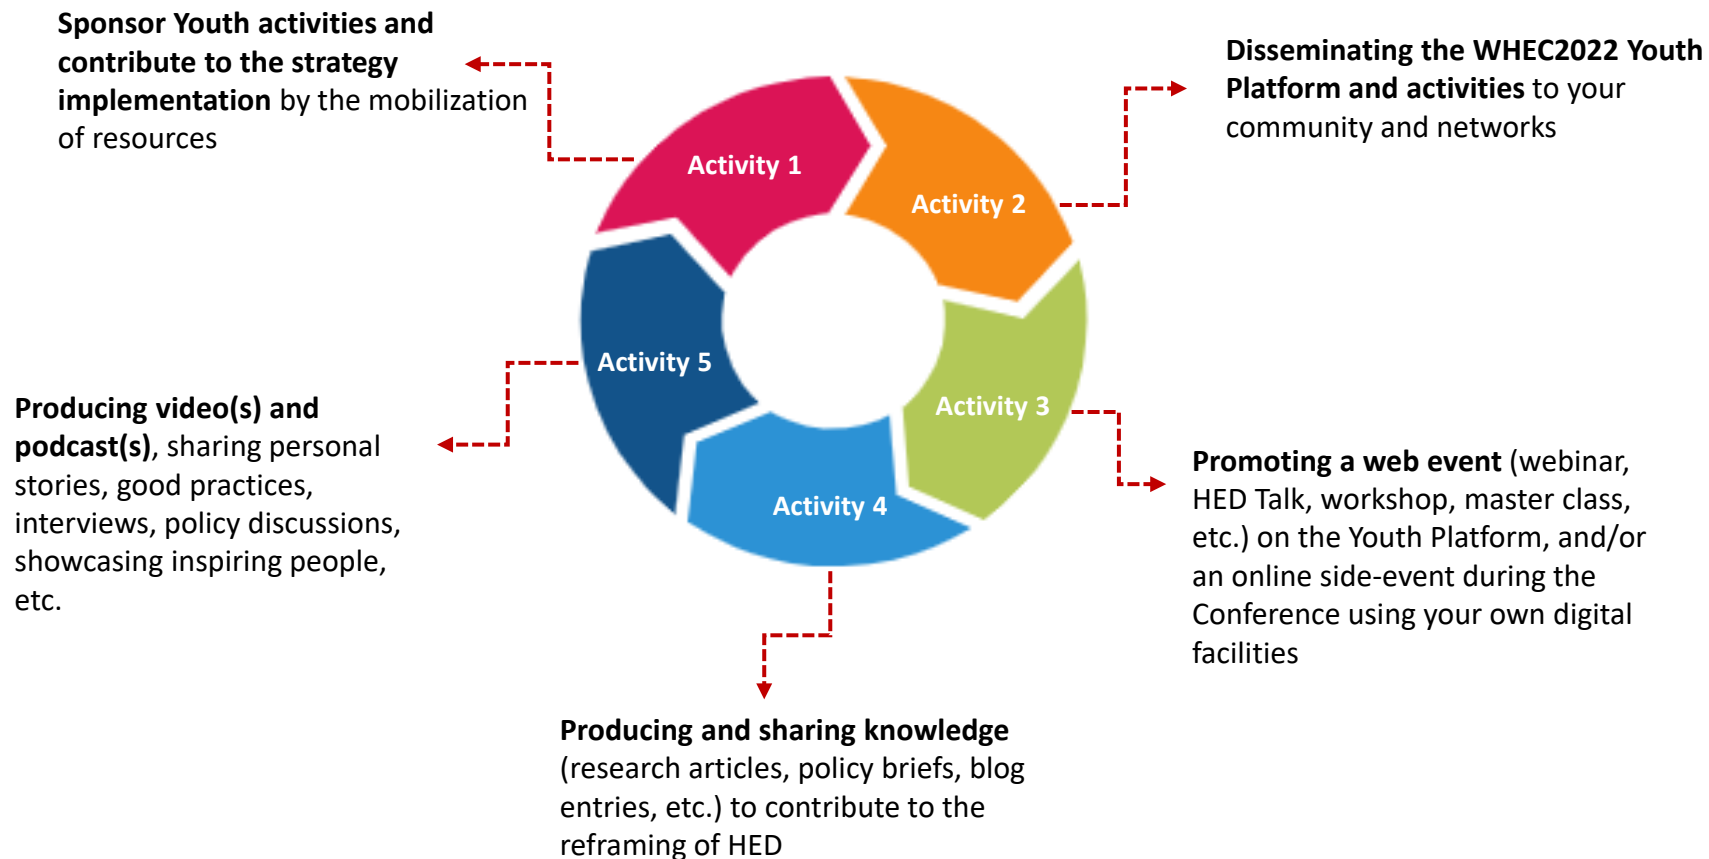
Sponsor Youth activities and contribute to the strategy implementation by the mobilization of resources

Disseminating the WHEC2022 Youth Platform and activities to your community and networks

Activity 1

Activity 2

Activity 3

Activity 4

Activity 5

Producing video(s) and podcast(s), sharing personal stories, good practices, interviews, policy discussions, showcasing inspiring people, etc.

Promoting a web event (webinar, HED Talk, workshop, master class, etc.) on the Youth Platform, and/or an online side-event during the Conference using your own digital facilities

Producing and sharing knowledge (research articles, policy briefs, blog entries, etc.) to contribute to the reframing of HED